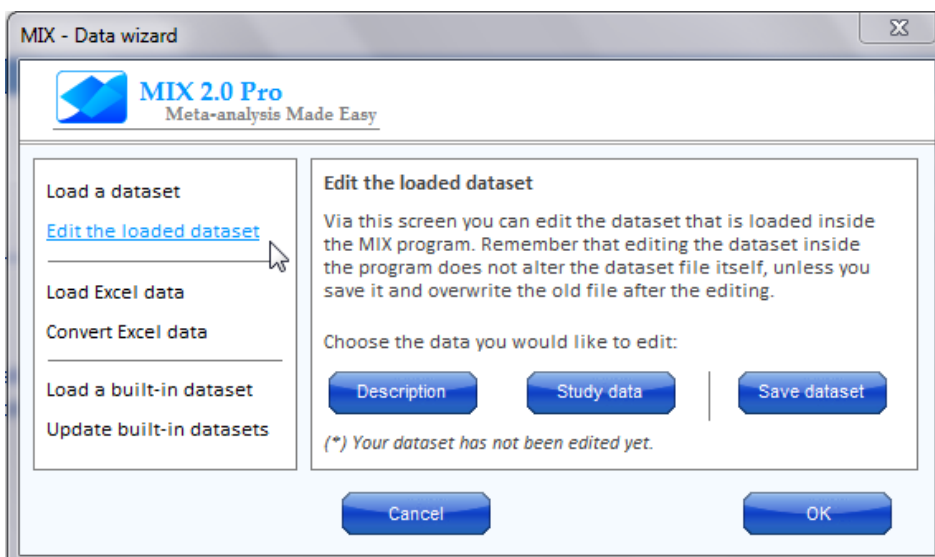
MIX - Data wizard

MIX 2.0 Pro
Meta-analysis Made Easy

Load a dataset
Edit the loaded dataset
Load Excel data
Convert Excel data
Load a built-in dataset
Update built-in datasets

Edit the loaded dataset

Via this screen you can edit the dataset that is loaded inside the MIX program. Remember that editing the dataset inside the program does not alter the dataset file itself, unless you save it and overwrite the old file after the editing.

Choose the data you would like to edit:

Description
Study data
Save dataset

(*) Your dataset has not been edited yet.

Cancel
OK